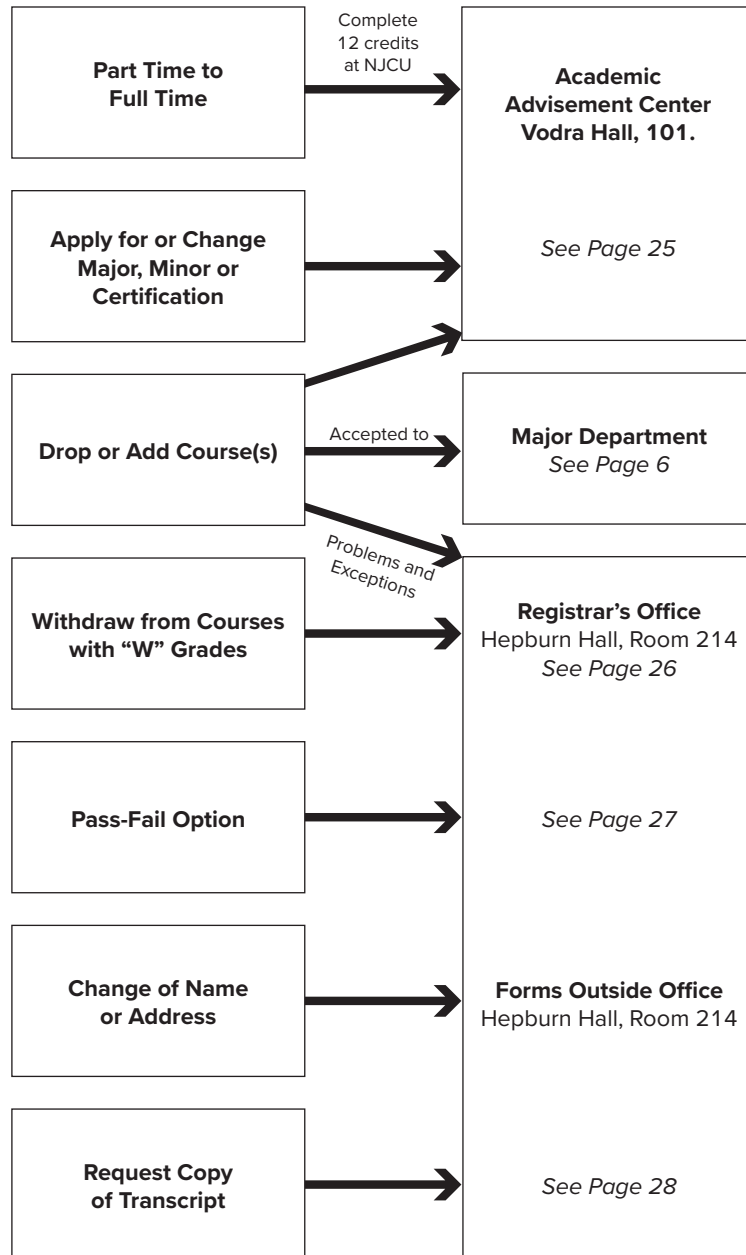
Part Time to Full Time

Complete 12 credits at NJCU

Academic Advisement Center Vodra Hall, 101.

Apply for or Change Major, Minor or Certification

See Page 25

Drop or Add Course(s)

Accepted to

Major Department
See Page 6

Problems and Exceptions

Withdraw from Courses with “W” Grades

Registrar’s Office
Hepburn Hall, Room 214
See Page 26

Pass-Fail Option

See Page 27

Change of Name or Address

Forms Outside Office
Hepburn Hall, Room 214

Request Copy of Transcript

See Page 28